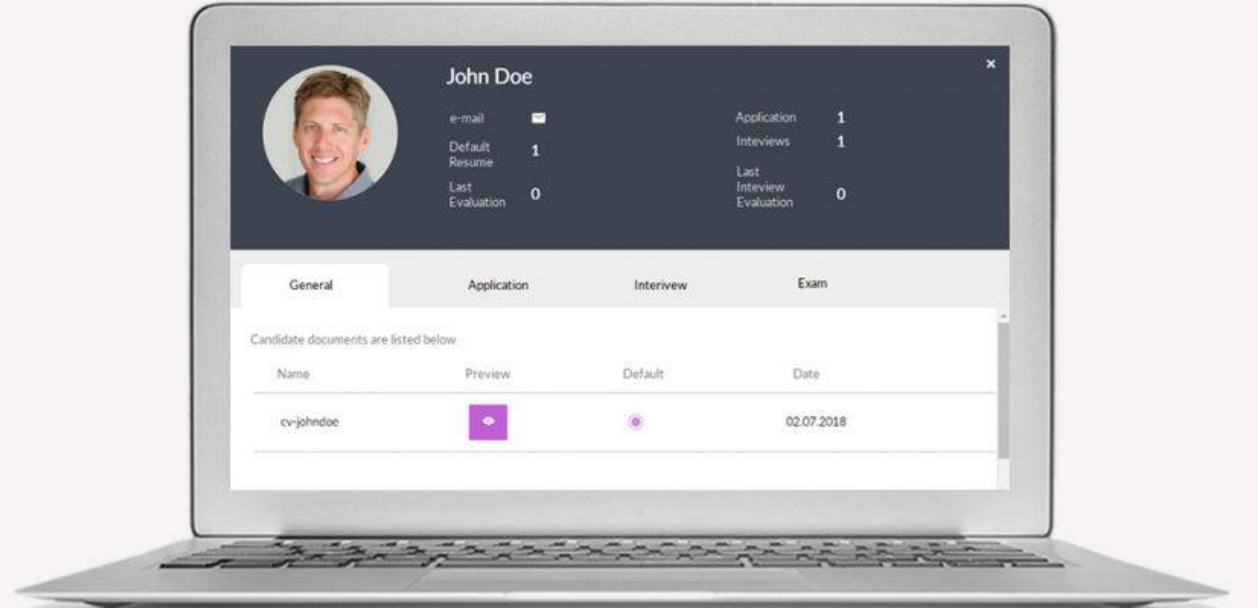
John Doe

×

e-mail

Default Resume 1

Last Evaluation 0

Application 1

Inteviews 1

Last Inteview Evaluation 0

General

Application

Interivew

Exam

Candidate documents are listed below

| Name | Preview | Default | Date |
|---|---|---|---|
| cv-johndoe | | | 02.07.2018 |